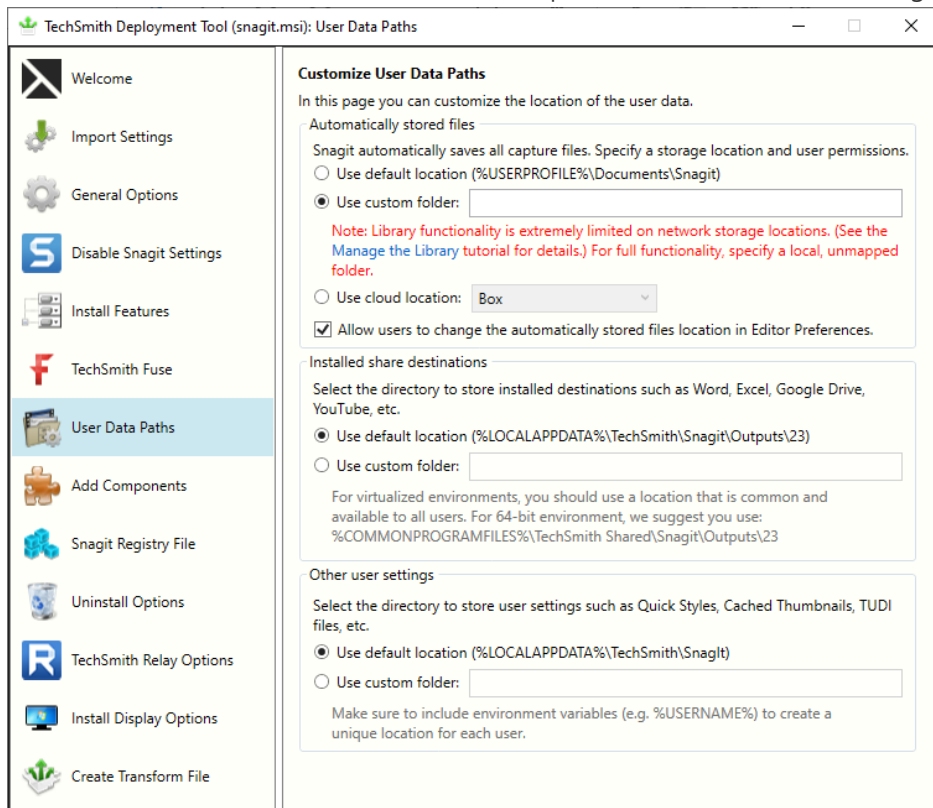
TechSmith Deployment Tool (snagit.msi): User Data Paths

Welcome
Import Settings
General Options
Disable Snagit Settings
Install Features
TechSmith Fuse
User Data Paths
Add Components
Snagit Registry File
Uninstall Options
TechSmith Relay Options
Install Display Options
Create Transform File

Customize User Data Paths
In this page you can customize the location of the user data.

Automatically stored files
Snagit automatically saves all capture files. Specify a storage location and user permissions.
Use default location (%USERPROFILE%\Documents\Snagit)
Use custom folder:
Note: Library functionality is extremely limited on network storage locations. (See the Manage the Library tutorial for details.) For full functionality, specify a local, unmapped folder.
Use cloud location: Box
Allow users to change the automatically stored files location in Editor Preferences.

Installed share destinations
Select the directory to store installed destinations such as Word, Excel, Google Drive, YouTube, etc.
Use default location (%LOCALAPPDATA%\TechSmith\Snagit\Outputs\23)
Use custom folder:
For virtualized environments, you should use a location that is common and available to all users. For 64-bit environment, we suggest you use: %COMMONPROGRAMFILES%\TechSmith Shared\Snagit\Outputs\23

Other user settings
Select the directory to store user settings such as Quick Styles, Cached Thumbnails, TUDI files, etc.
Use default location (%LOCALAPPDATA%\TechSmith\SnagIt)
Use custom folder:
Make sure to include environment variables (e.g. %USERNAME%) to create a unique location for each user.